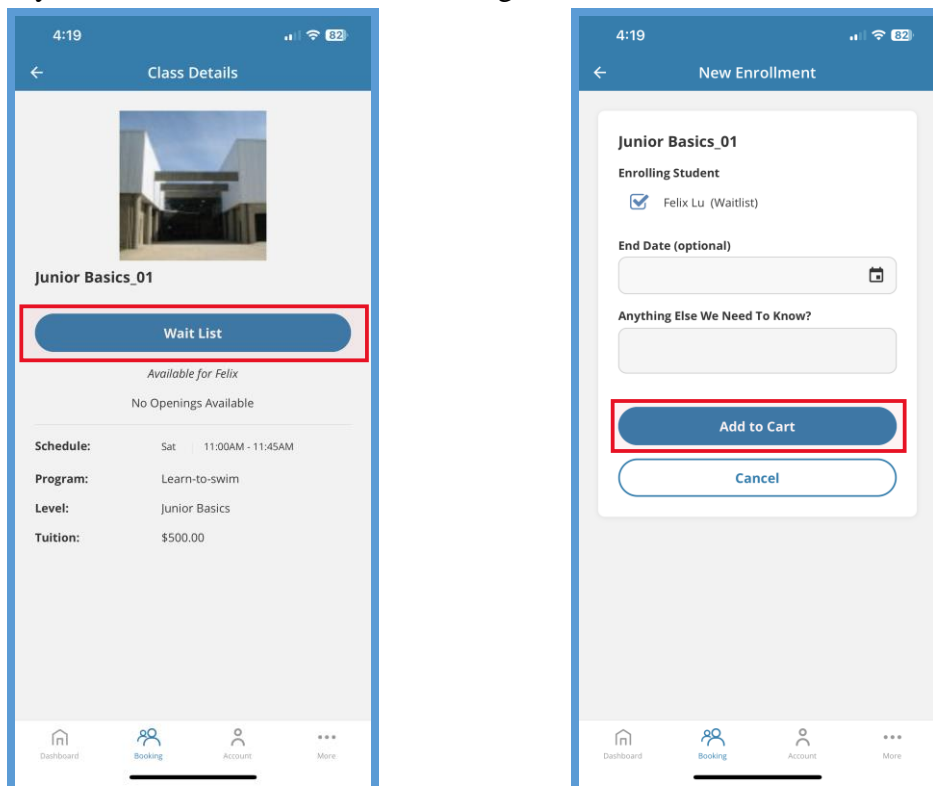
4:19

82

Class Details

Junior Basics_01

Wait List

Available for Felix

No Openings Available

| | |
|---|---|
| Schedule: | Sat 11:00AM - 11:45AM |
| Program: | Learn-to-swim |
| Level: | Junior Basics |
| Tuition: | $500.00 |

Dashboard Booking Account More

4:19

82

New Enrollment

Junior Basics_01

Enrolling Student

Felix Lu (Waitlist)

End Date (optional)

Anything Else We Need To Know?

Add to Cart

Cancel

Dashboard Booking Account More